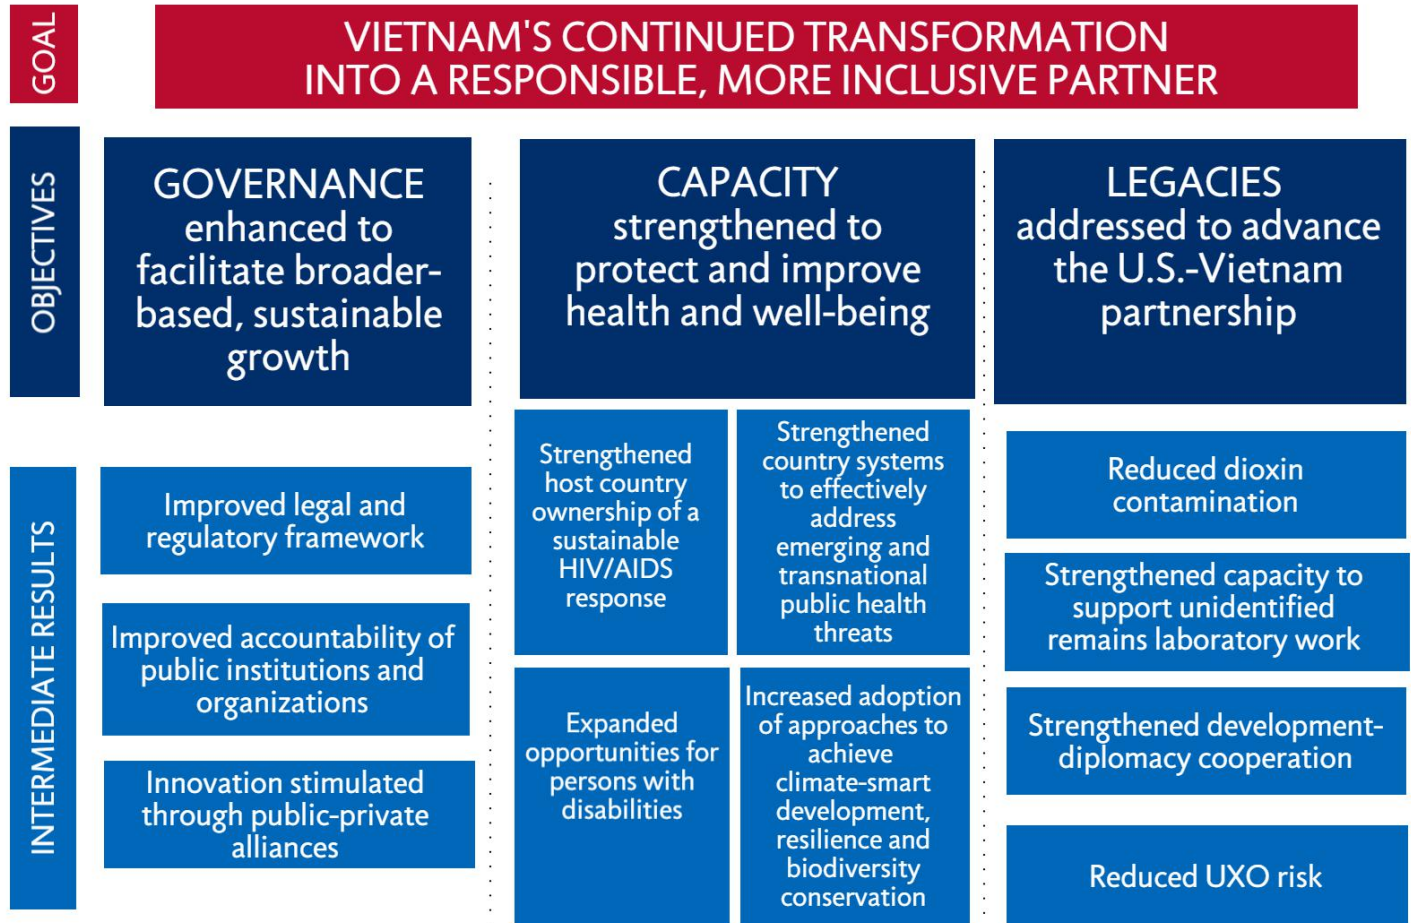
GOAL

VIETNAM'S CONTINUED TRANSFORMATION INTO A RESPONSIBLE, MORE INCLUSIVE PARTNER

OBJECTIVES

GOVERNANCE enhanced to facilitate broader-based, sustainable growth

CAPACITY strengthened to protect and improve health and well-being

LEGACIES addressed to advance the U.S.-Vietnam partnership

INTERMEDIATE RESULTS

Improved legal and regulatory framework

Improved accountability of public institutions and organizations

Innovation stimulated through public-private alliances

Strengthened host country ownership of a sustainable HIV/AIDS response

Strengthened country systems to effectively address emerging and transnational public health threats

Expanded opportunities for persons with disabilities

Increased adoption of approaches to achieve climate-smart development, resilience and biodiversity conservation

Reduced dioxin contamination

Strengthened capacity to support unidentified remains laboratory work

Strengthened development-diplomacy cooperation

Reduced UXO risk